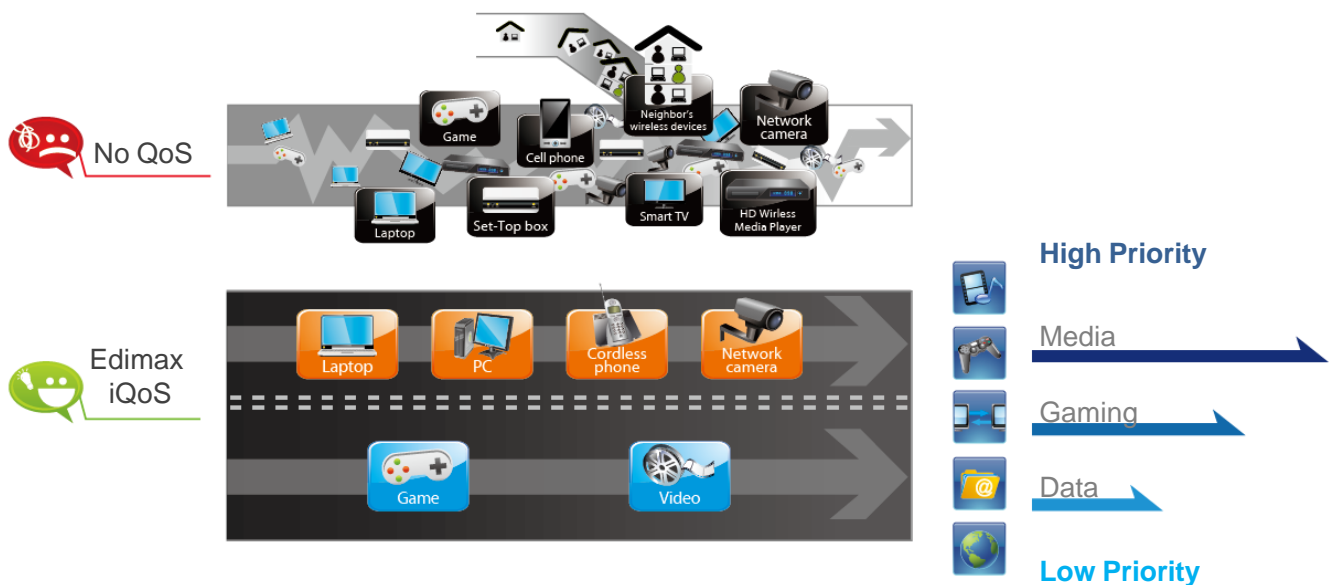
No QoS

Game

Cell phone

Neighbor's wireless devices

Network camera

Laptop

Set-Top box

Smart TV

HD Wireless Media Player

Edimax iQoS

Laptop

PC

Cordless phone

Network camera

Game

Video

High Priority

Media

Gaming

Data

Low Priority